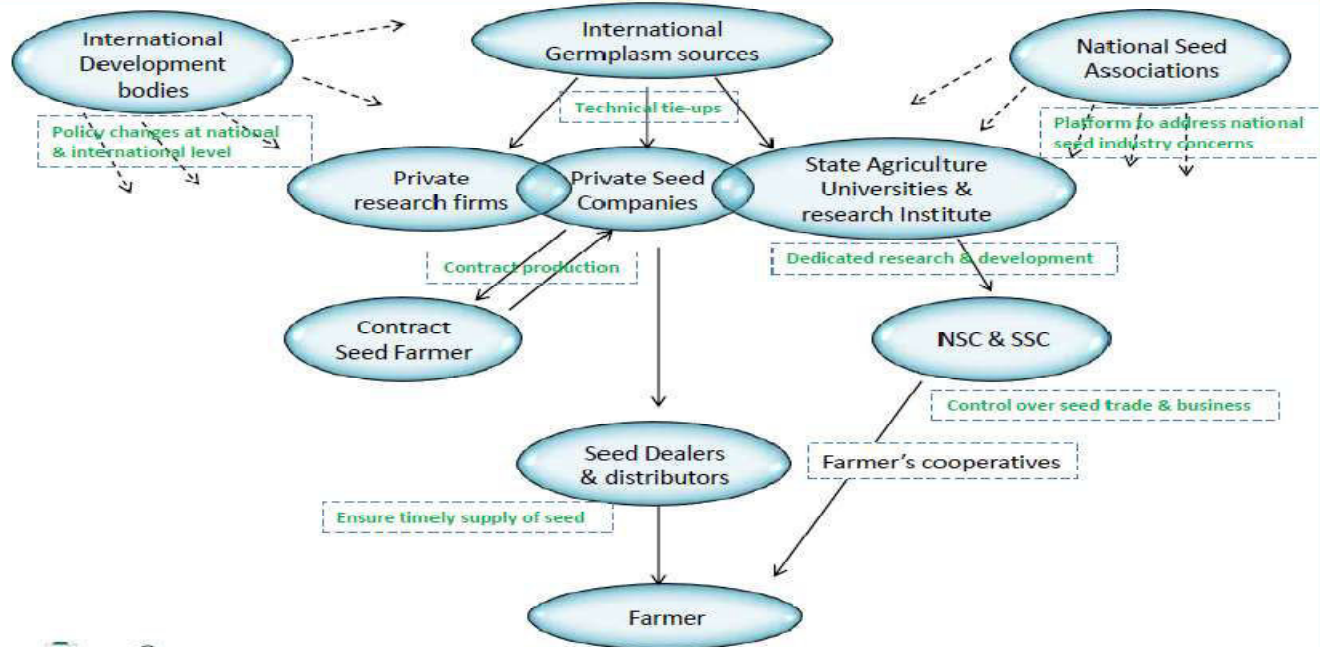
International Development bodies

International Germplasm sources

National Seed Associations

Technical tie-ups

Policy changes at national & international level

Platform to address national seed industry concerns

Private research firms

Private Seed Companies

State Agriculture Universities & research Institute

Contract production

Dedicated research & development

Contract Seed Farmer

NSC & SSC

Control over seed trade & business

Seed Dealers & distributors

Farmer's cooperatives

Ensure timely supply of seed

Farmer